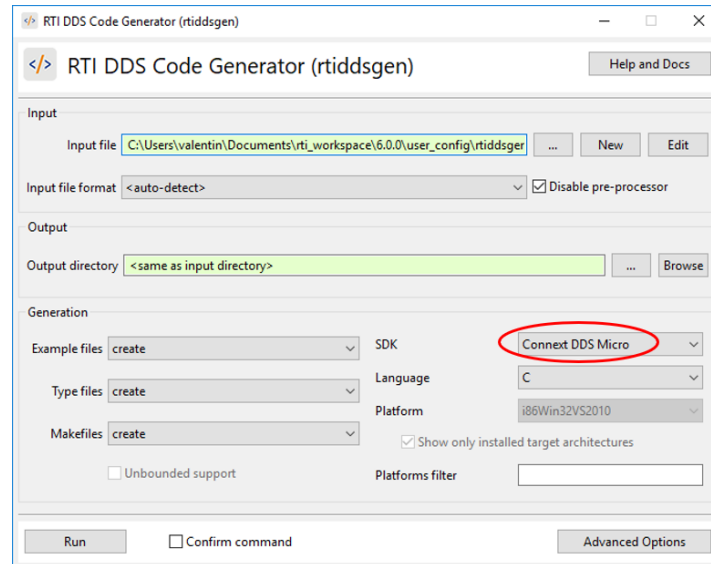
</> RTI DDS Code Generator (rtiddsgen)

</> RTI DDS Code Generator (rtiddsgen)

Help and Docs

Input

Input file C:\Users\valentin\Documents\rti_workspace\6.0.0\user_config\rtiddsger ... New Edit

Input file format <auto-detect>

Disable pre-processor

Output

Output directory <same as input directory> ... Browse

Generation

Example files create

Type files create

Makefiles create

Unbounded support

SDK Connext DDS Micro

Language C

Platform i86Win32VS2010

Show only installed target architectures

Platforms filter

Run

Confirm command

Advanced Options